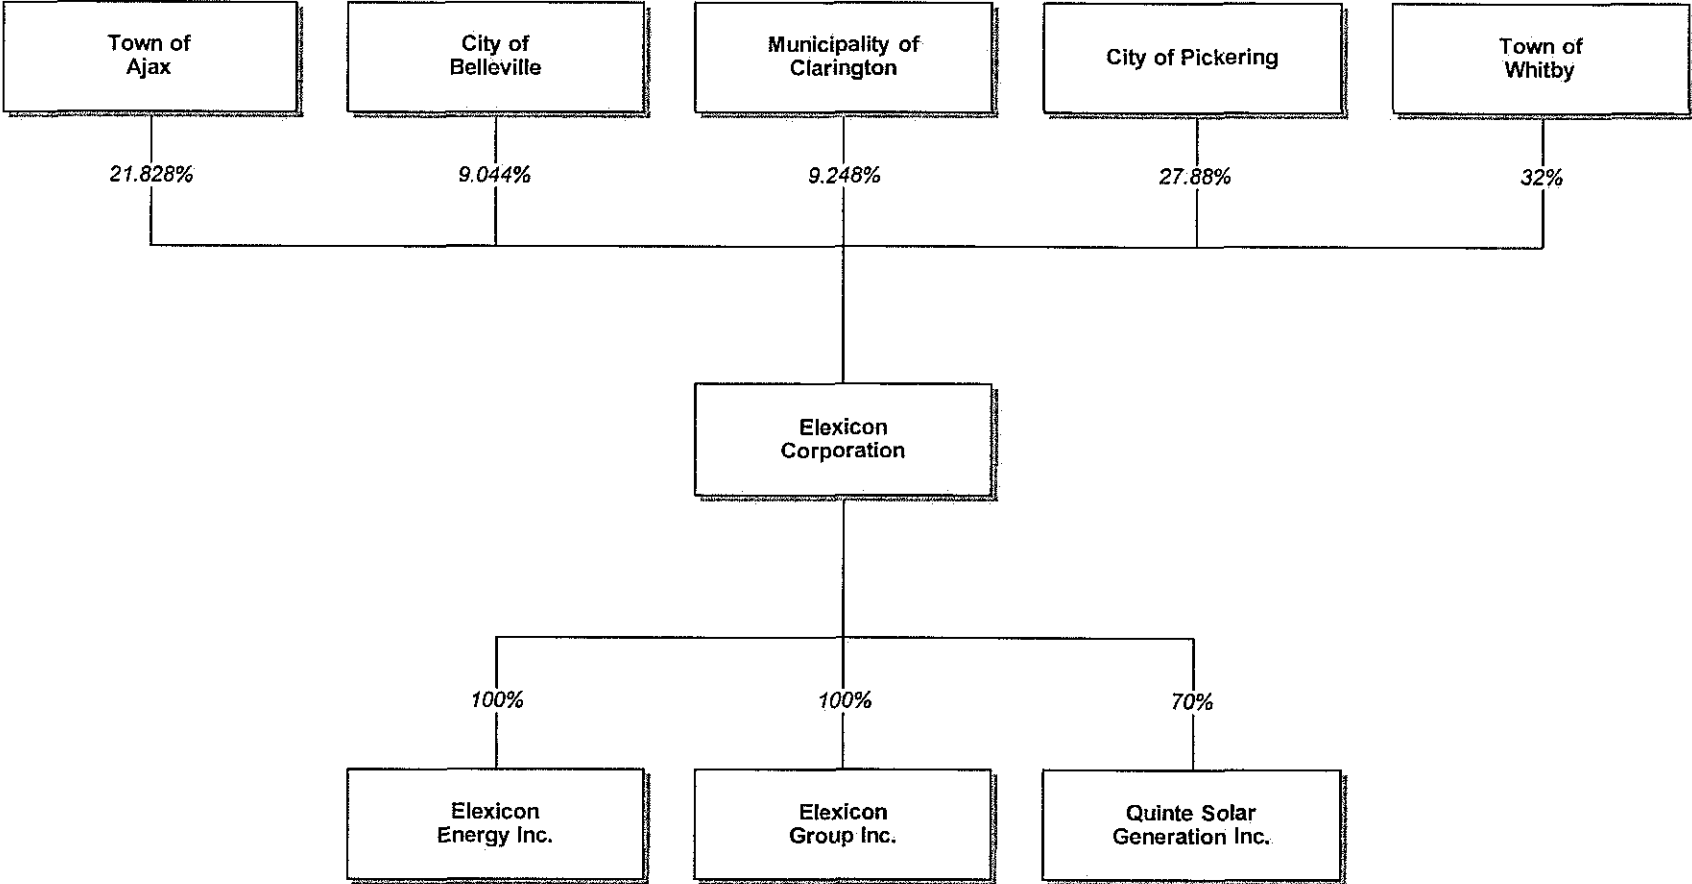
Town of Ajax

City of Belleville

Municipality of Clarington

City of Pickering

Town of Whitby

21.828%

9.044%

9.248%

27.88%

32%

Elexicon Corporation

100%

100%

70%

Elexicon Energy Inc.

Elexicon Group Inc.

Quinte Solar Generation Inc.